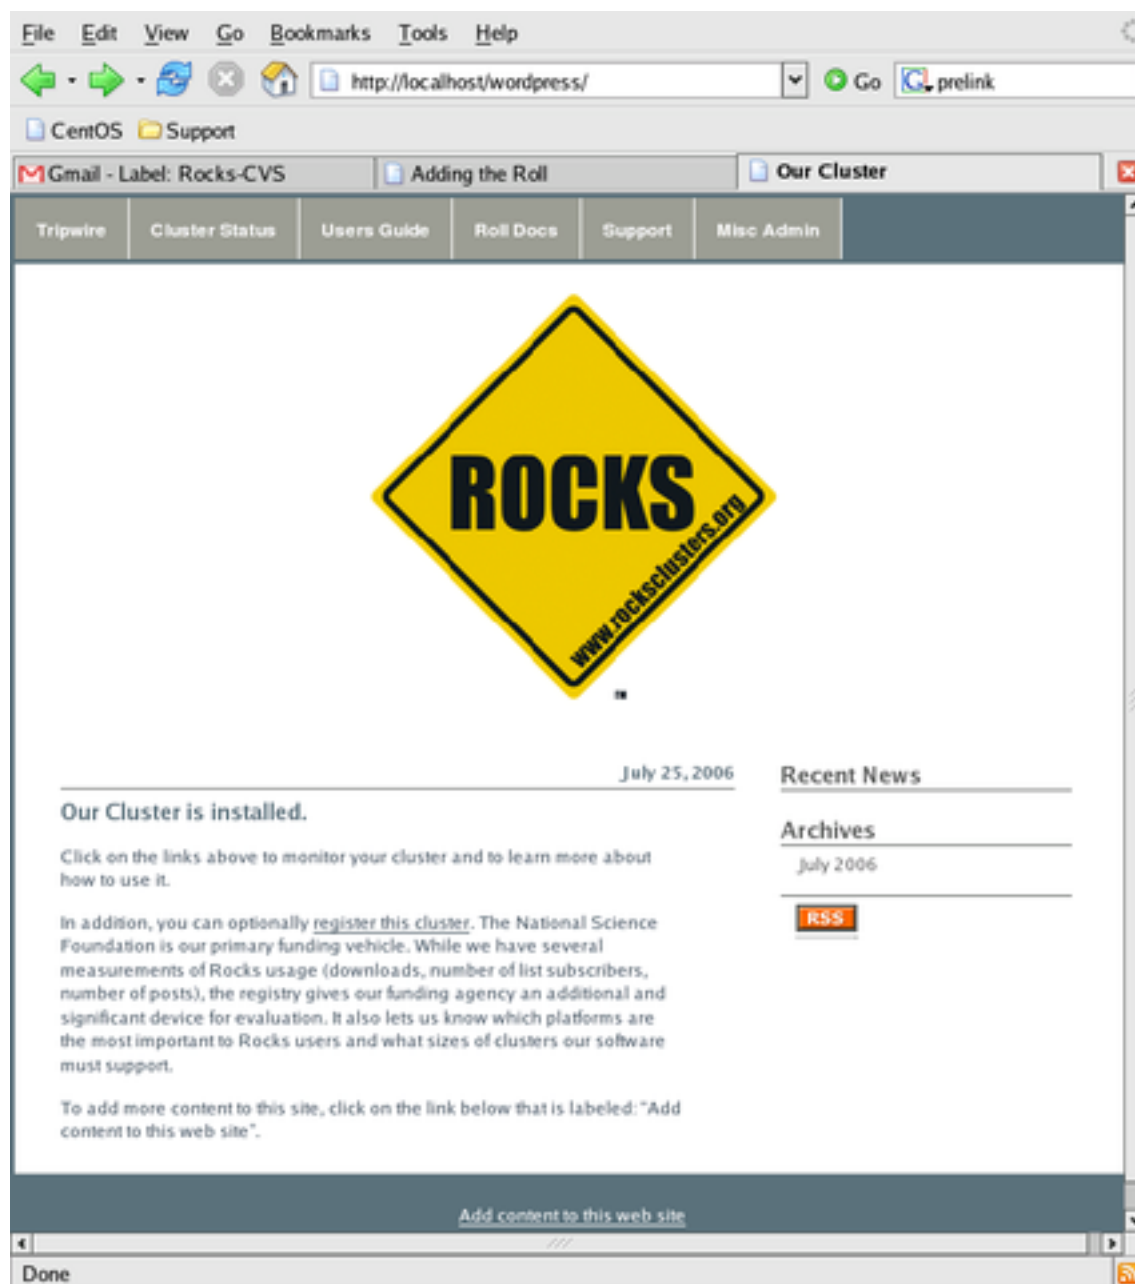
File Edit View Go Bookmarks Tools Help

http://localhost/wordpress/

Go

prelink

CentOS Support

Gmail - Label: Rocks-CVS

Adding the Roll

Our Cluster

Tripwire | Cluster Status | Users Guide | Roll Docs | Support | Misc Admin

ROCKS

www.rocksclusters.org

™

July 25, 2006

Our Cluster is installed.

Click on the links above to monitor your cluster and to learn more about how to use it.

In addition, you can optionally register this cluster. The National Science Foundation is our primary funding vehicle. While we have several measurements of Rocks usage (downloads, number of list subscribers, number of posts), the registry gives our funding agency an additional and significant device for evaluation. It also lets us know which platforms are the most important to Rocks users and what sizes of clusters our software must support.

To add more content to this site, click on the link below that is labeled: "Add content to this web site".

Recent News

Archives

July 2006

RSS

Add content to this web site

Done